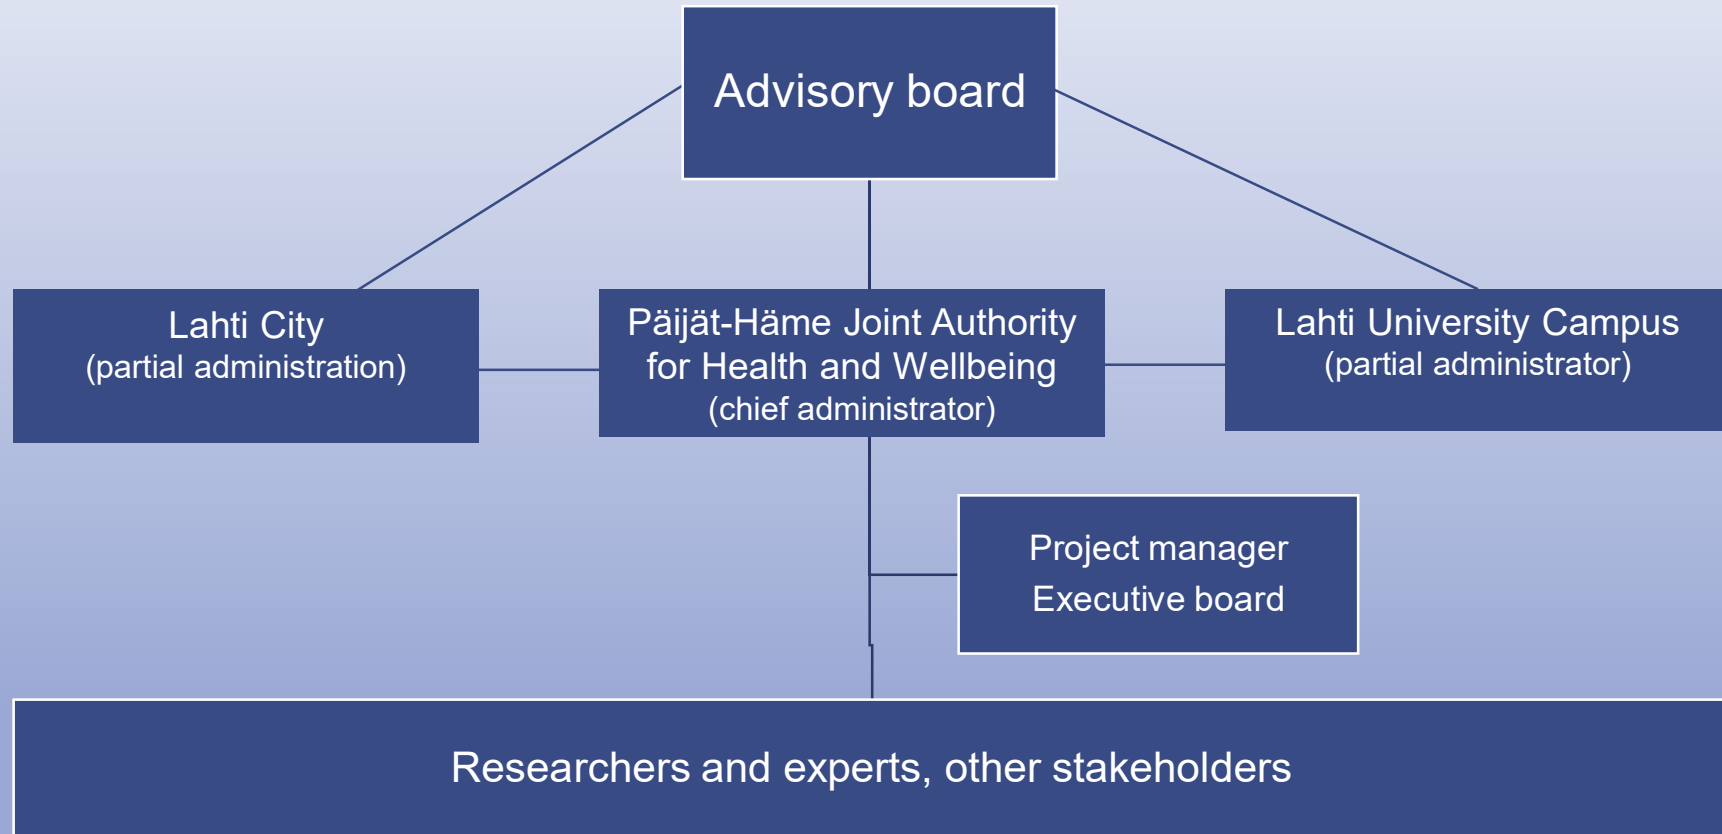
Advisory board

Lahti City
(partial administration)

Päijät-Häme Joint Authority for Health and Wellbeing
(chief administrator)

Lahti University Campus
(partial administrator)

Project manager
Executive board

Researchers and experts, other stakeholders